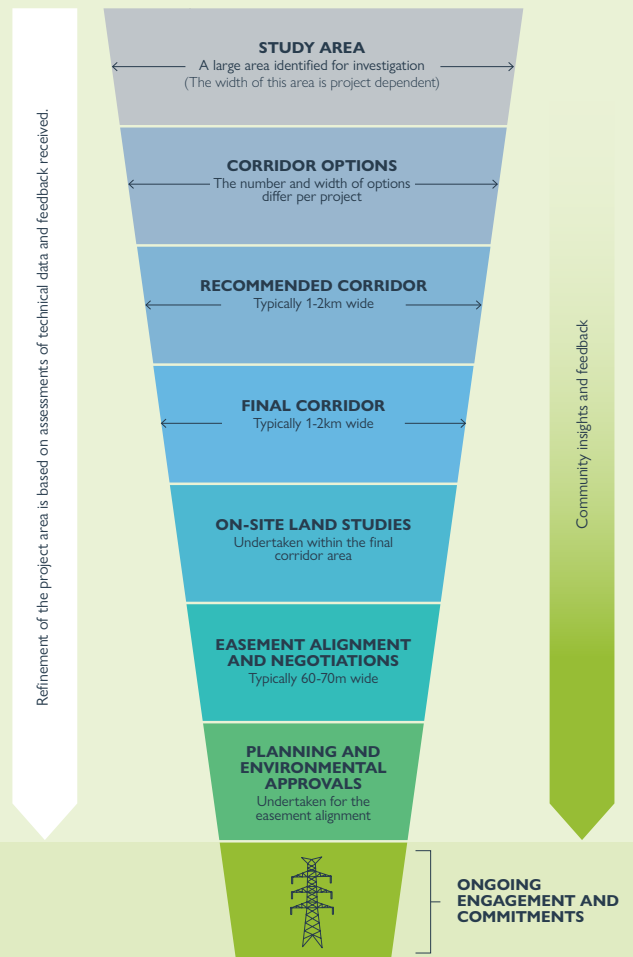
Refinement of the project area is based on assessments of technical data and feedback received.

STUDY AREA
A large area identified for investigation
(The width of this area is project dependent)

CORRIDOR OPTIONS
The number and width of options differ per project

RECOMMENDED CORRIDOR
Typically 1-2km wide

FINAL CORRIDOR
Typically 1-2km wide

ON-SITE LAND STUDIES
Undertaken within the final corridor area

EASEMENT ALIGNMENT AND NEGOTIATIONS
Typically 60-70m wide

PLANNING AND ENVIRONMENTAL APPROVALS
Undertaken for the easement alignment

Community insights and feedback

ONGOING ENGAGEMENT AND COMMITMENTS